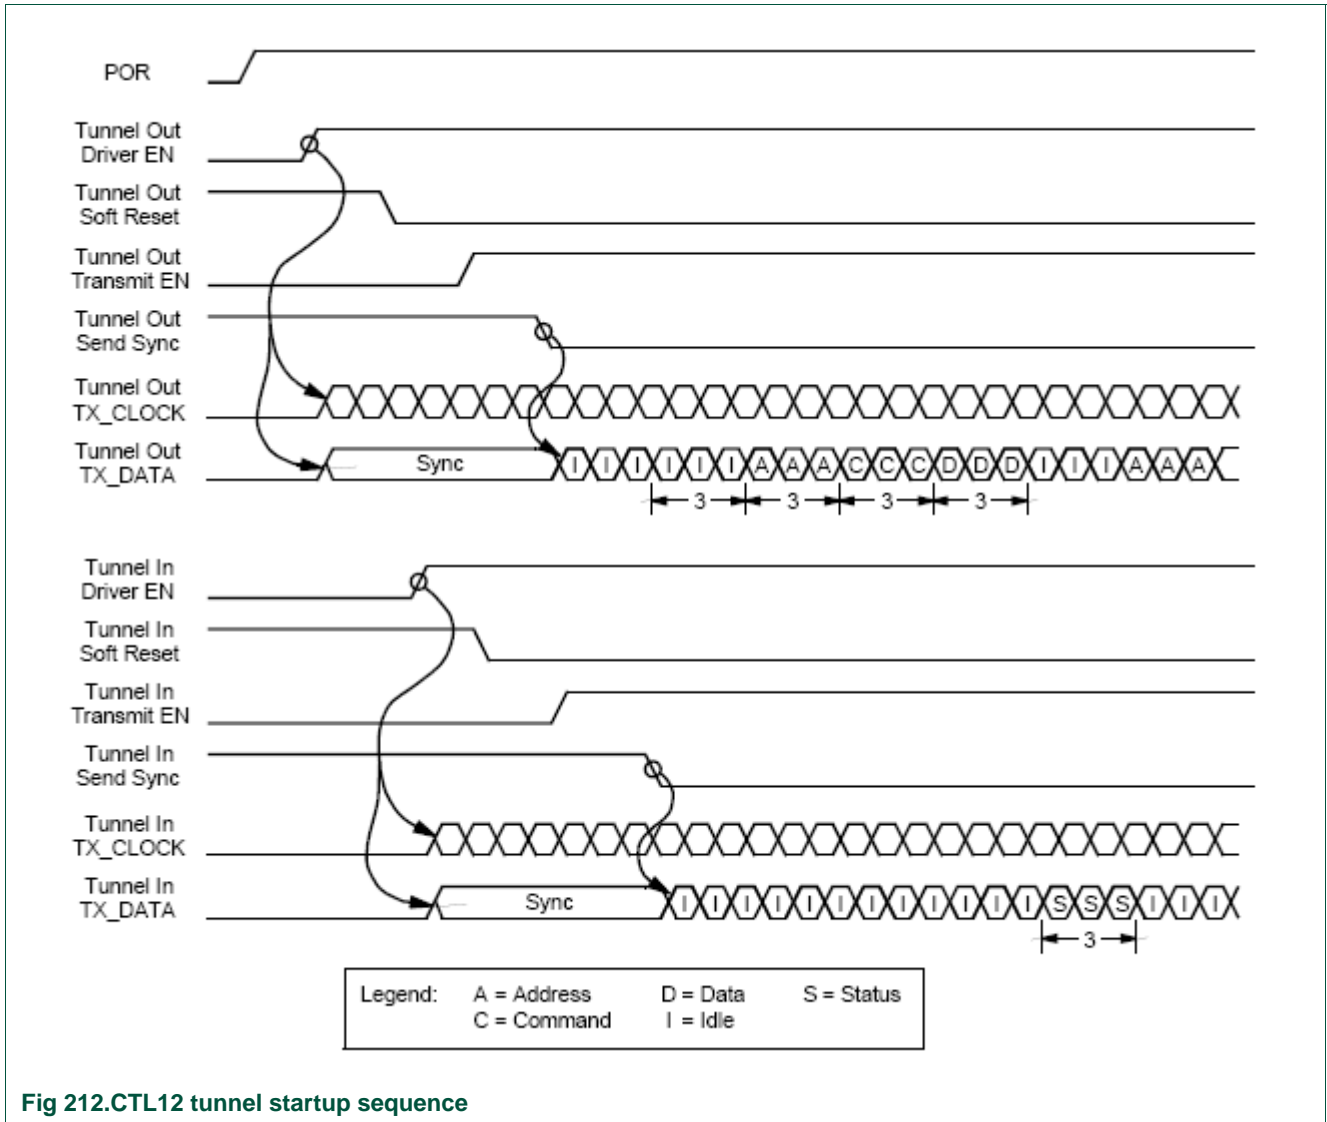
POR

Tunnel Out Driver EN

Tunnel Out Soft Reset

Tunnel Out Transmit EN

Tunnel Out Send Sync

Tunnel Out TX_CLOCK

Tunnel Out TX_DATA

Sync

I I I I I I A A A C C C D D D I I I A A A

3 3 3 3

Tunnel In Driver EN

Tunnel In Soft Reset

Tunnel In Transmit EN

Tunnel In Send Sync

Tunnel In TX_CLOCK

Tunnel In TX_DATA

Sync

I I I I I I I I I I I I I S S S I I I

3

Legend: A = Address D = Data S = Status
C = Command I = Idle

Fig 212.CTL12 tunnel startup sequence